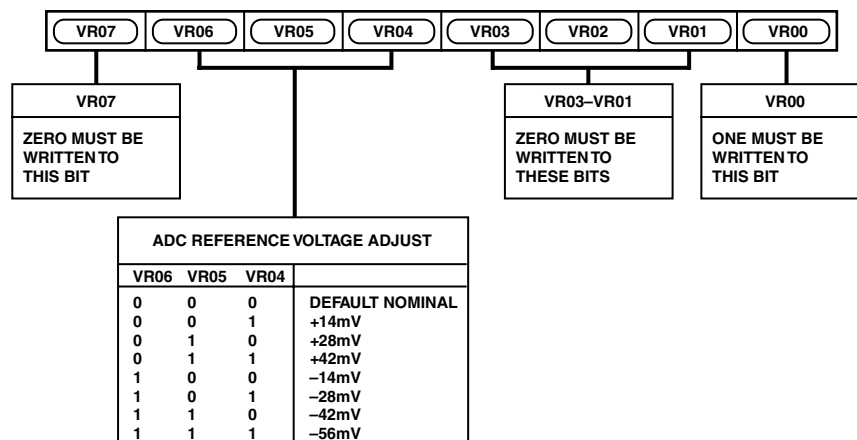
VR07 VR06 VR05 VR04 VR03 VR02 VR01 VR00

VR07

ZERO MUST BE WRITTEN TO THIS BIT

VR03–VR01

ZERO MUST BE WRITTEN TO THESE BITS

VR00

ONE MUST BE WRITTEN TO THIS BIT

ADC REFERENCE VOLTAGE ADJUST

| VR06 | VR05 | VR04 | |
|---|---|---|---|
| 0 | 0 | 0 | DEFAULT NOMINAL |
| 0 | 0 | 1 | +14mV |
| 0 | 1 | 0 | +28mV |
| 0 | 1 | 1 | +42mV |
| 1 | 0 | 0 | –14mV |
| 1 | 0 | 1 | –28mV |
| 1 | 1 | 0 | –42mV |
| 1 | 1 | 1 | –56mV |